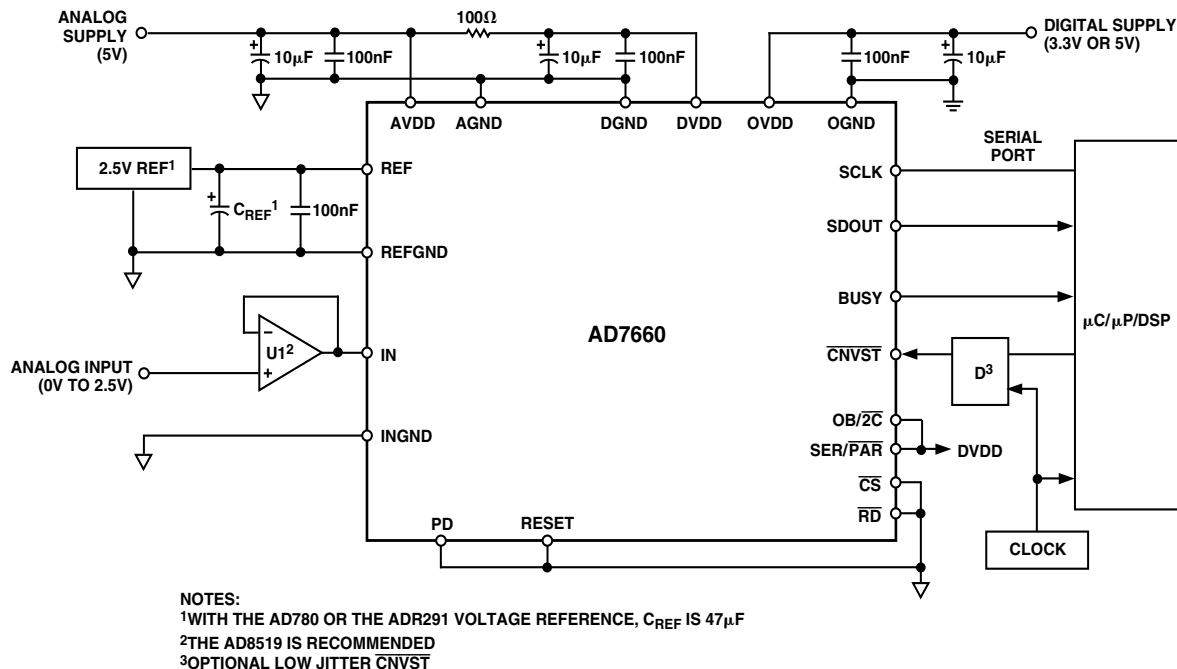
ANALOG SUPPLY (5V)

100Ω

DIGITAL SUPPLY (3.3V OR 5V)

10μF

100nF

10μF

100nF

100nF

10μF

AVDD

AGND

DGND

DVDD

OVDD

OGND

SERIAL PORT

2.5V REF$^1$

REF

$C_{REF}$$^1$

100nF

SCLK

SDOUT

REFGND

BUSY

μC/μP/DSP

–

U1$^2$

+

AD7660

ANALOG INPUT (0V TO 2.5V)

IN

$\overline{CNVST}$

D$^3$

OB/$\overline{2C}$

INGND

SER/$\overline{PAR}$

DVDD

$\overline{CS}$

$\overline{RD}$

PD

RESET

CLOCK

NOTES:
$^1$WITH THE AD780 OR THE ADR291 VOLTAGE REFERENCE, $C_{REF}$ IS 47μF
$^2$THE AD8519 IS RECOMMENDED
$^3$OPTIONAL LOW JITTER $\overline{CNVST}$